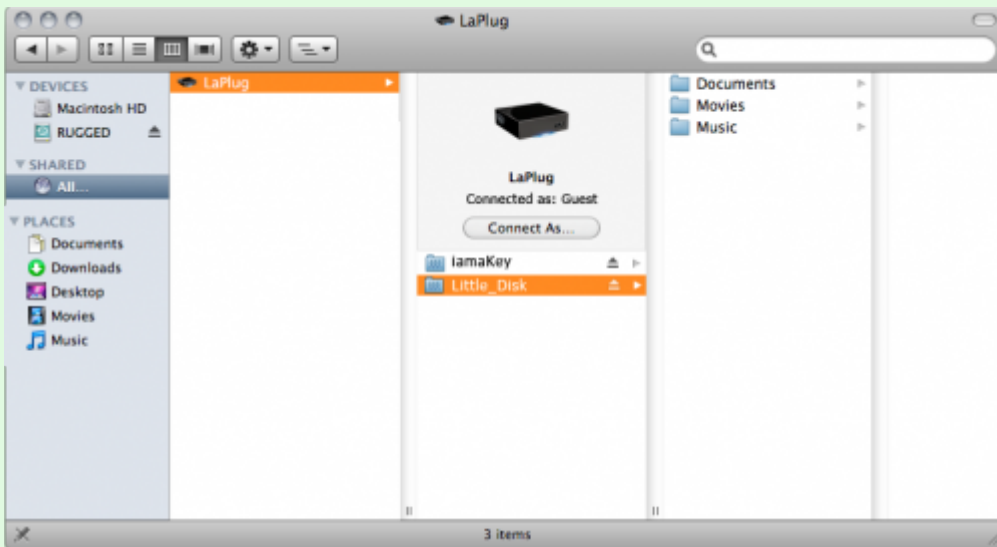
LaPlug

DEVICES
Macintosh HD
RUGGED
SHARED
All...
PLACES
Documents
Downloads
Desktop
Movies
Music

LaPlug

LaPlug
Connected as: Guest
Connect As...

iamaKey
Little_Disk

Documents
Movies
Music

3 items